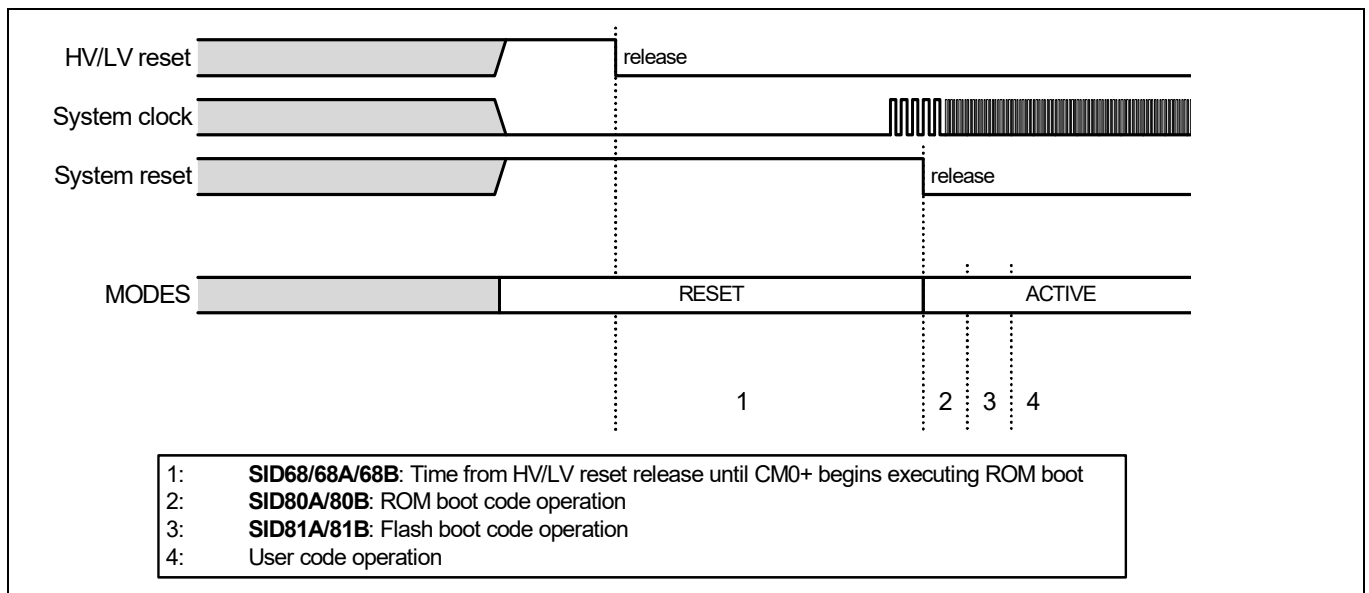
HV/LV reset
release
System clock
System reset
release
MODES
RESET
ACTIVE
1
2
3
4

1: **SID68/68A/68B**: Time from HV/LV reset release until CM0+ begins executing ROM boot
2: **SID80A/80B**: ROM boot code operation
3: **SID81A/81B**: Flash boot code operation
4: User code operation